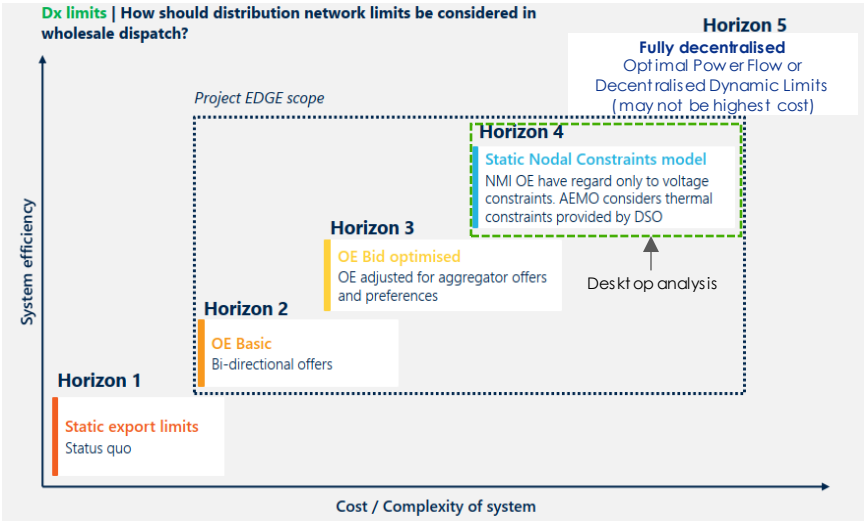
Dx limits | How should distribution network limits be considered in wholesale dispatch?

Horizon 5
Fully decentralised
Optimal Power Flow or Decentralised Dynamic Limits (may not be highest cost)

Project EDGE scope

Horizon 4
Static Nodal Constraints model
NMI OE have regard only to voltage constraints. AEMO considers thermal constraints provided by DSO

Desktop analysis

Horizon 3
OE Bid optimised
OE adjusted for aggregator offers and preferences

Horizon 2
OE Basic
Bi-directional offers

Horizon 1
Static export limits
Status quo

System efficiency

Cost / Complexity of system